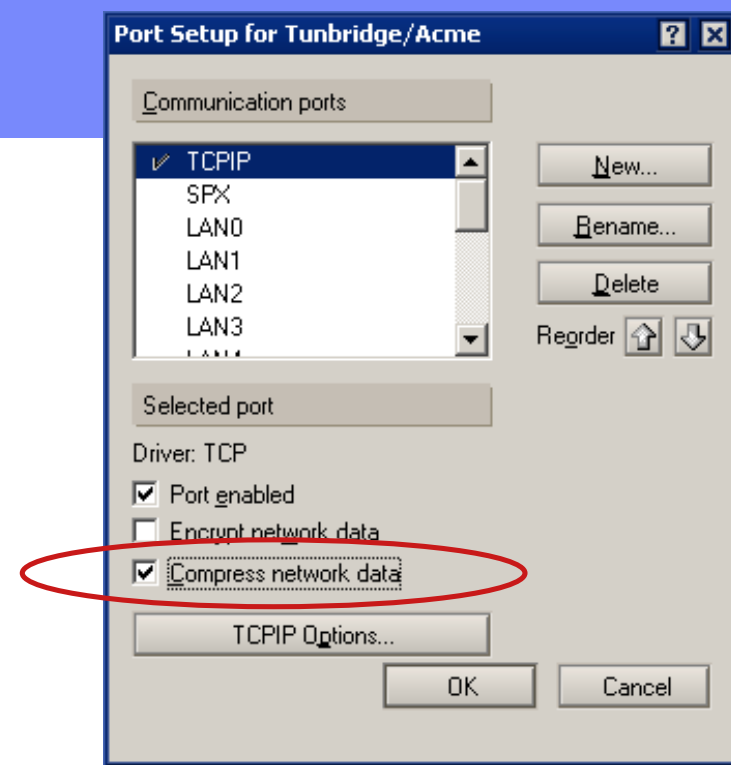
Port Setup for Tunbridge/Acme

?

Communication ports

TCPIP
SPX
LAN0
LAN1
LAN2
LAN3
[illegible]

New...

Rename...

Delete

Reorder

Selected port

Driver: TCP

Port enabled

Encrypt network data

Compress network data

TCPIP Options...

OK

Cancel